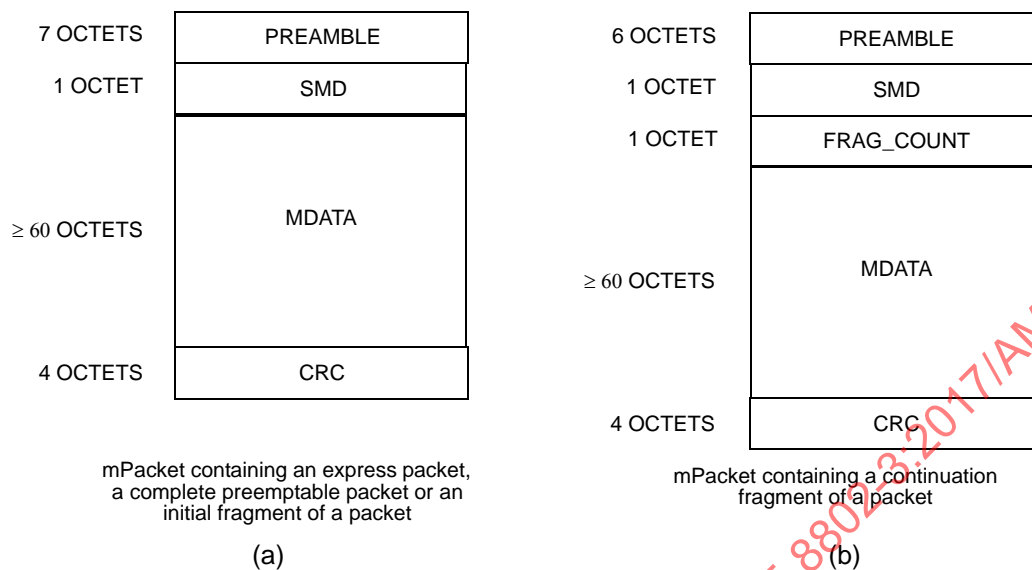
7 OCTETS
PREAMBLE
1 OCTET
SMD
$\geq 60$ OCTETS
MDATA
4 OCTETS
CRC

mPacket containing an express packet, a complete preemptable packet or an initial fragment of a packet

(a)

6 OCTETS
PREAMBLE
1 OCTET
SMD
1 OCTET
FRAG_COUNT
$\geq 60$ OCTETS
MDATA
4 OCTETS
CRC

mPacket containing a continuation fragment of a packet

(b)

8802-3:2017/AM